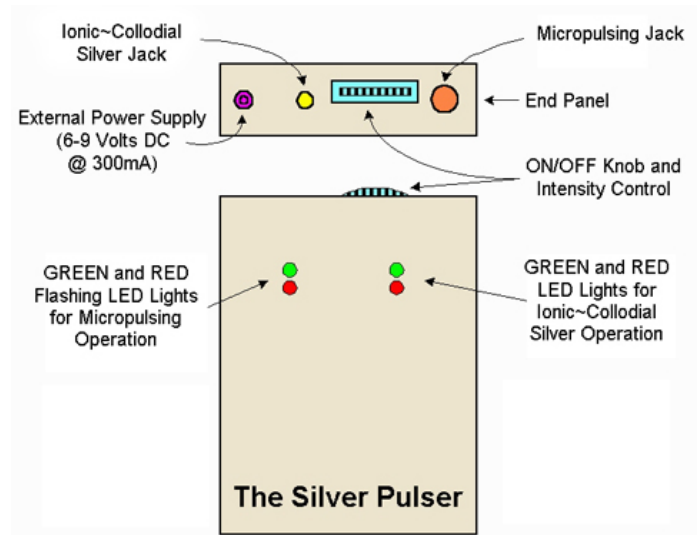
Ionic~Collodial Silver Jack

Micropulsing Jack

External Power Supply (6-9 Volts DC @ 300mA)

End Panel

ON/OFF Knob and Intensity Control

GREEN and RED Flashing LED Lights for Micropulsing Operation

GREEN and RED LED Lights for Ionic~Collodial Silver Operation

The Silver Pulser